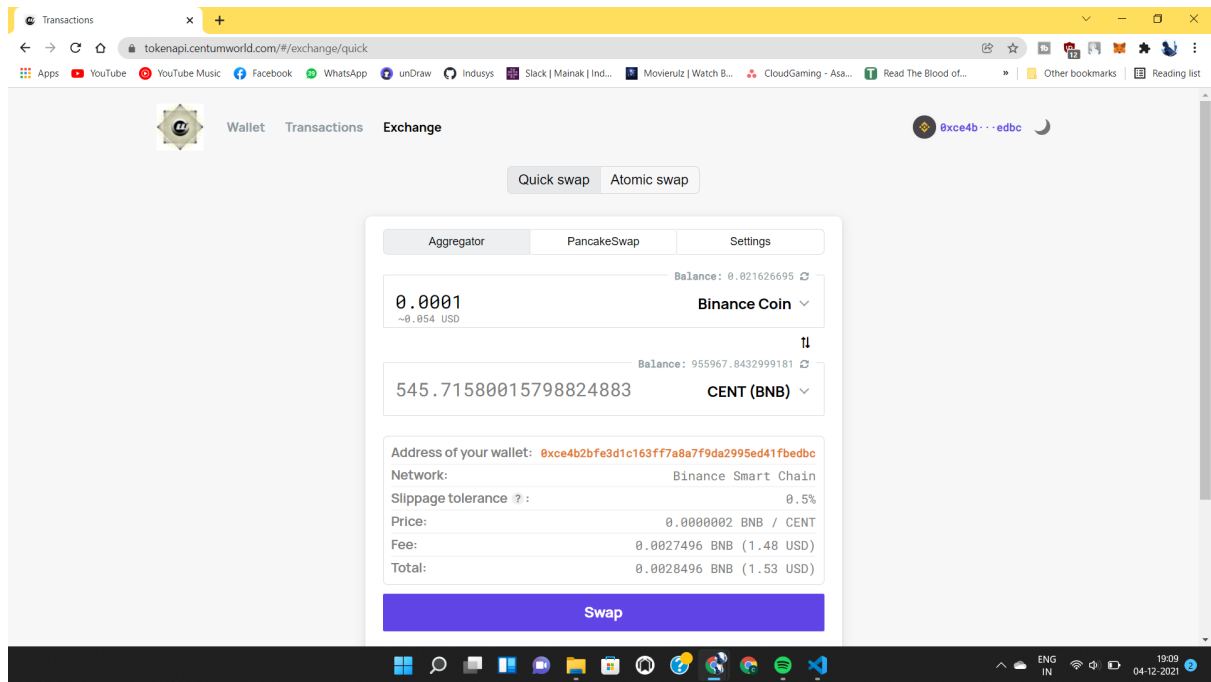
Transactions

tokenapi.centumworld.com/#/exchange/quick

Apps YouTube YouTube Music Facebook WhatsApp unDraw Indusys Slack | Mainak | Ind... Movierulz | Watch B... CloudGaming - Asa... Read The Blood of... » Other bookmarks Reading list

Wallet Transactions Exchange

0xce4b···edbc

Quick swap Atomic swap

Aggregator PancakeSwap Settings

Balance: 0.021626695

0.0001
~0.054 USD

Binance Coin

Balance: 955967.8432999181

545.71580015798824883

CENT (BNB)

Address of your wallet: 0xce4b2bfe3d1c163ff7a8a7f9da2995ed41fbedbc
Network: Binance Smart Chain
Slippage tolerance ?: 0.5%
Price: 0.0000002 BNB / CENT
Fee: 0.0027496 BNB (1.48 USD)
Total: 0.0028496 BNB (1.53 USD)

Swap

ENG IN 19:09 04-12-2021 2